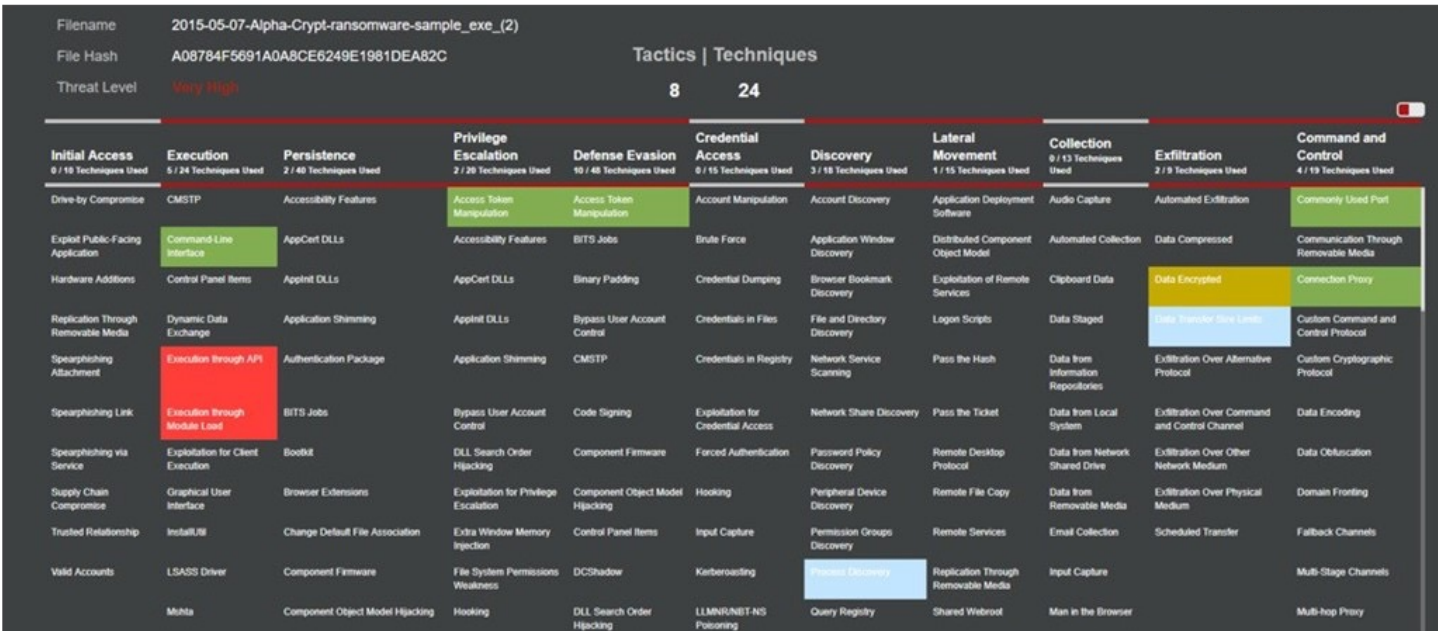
Filename 2015-05-07-Alpha-Crypt-ransomware-sample_exe_(2)

File Hash A08784F5691A0A8CE6249E1981DEA82C

Threat Level Very High

Tactics | Techniques

8 24

| Initial Access 0 / 10 Techniques Used | Execution 5 / 24 Techniques Used | Persistence 2 / 40 Techniques Used | Privilege Escalation 2 / 20 Techniques Used | Defense Evasion 10 / 48 Techniques Used | Credential Access 0 / 15 Techniques Used | Discovery 3 / 18 Techniques Used | Lateral Movement 1 / 15 Techniques Used | Collection 0 / 13 Techniques Used | Exfiltration 2 / 9 Techniques Used | Command and Control 4 / 19 Techniques Used |
|---|---|---|---|---|---|---|---|---|---|---|
| Drive-by Compromise | CMSTP | Accessibility Features | Access Token Manipulation | Access Token Manipulation | Account Manipulation | Account Discovery | Application Deployment Software | Audio Capture | Automated Exfiltration | Commonly Used Port |
| Exploit Public-Facing Application | Command-Line Interface | AppCert DLLs | Accessibility Features | BITS Jobs | Brute Force | Application Window Discovery | Distributed Component Object Model | Automated Collection | Data Compressed | Communication Through Removable Media |
| Hardware Additions | Control Panel Items | AppInit DLLs | AppCert DLLs | Binary Padding | Credential Dumping | Browser Bookmark Discovery | Exploitation of Remote Services | Clipboard Data | Data Encrypted | Connection Proxy |
| Replication Through Removable Media | Dynamic Data Exchange | Application Shimming | AppInit DLLs | Bypass User Account Control | Credentials in Files | File and Directory Discovery | Logon Scripts | Data Staged | Data Transfer Size Limits | Custom Command and Control Protocol |
| Spearphishing Attachment | Execution through API | Authentication Package | Application Shimming | CMSTP | Credentials in Registry | Network Service Scanning | Pass the Hash | Data from Information Repositories | Exfiltration Over Alternative Protocol | Custom Cryptographic Protocol |
| Spearphishing Link | Execution through Module Load | BITS Jobs | Bypass User Account Control | Code Signing | Exploitation for Credential Access | Network Share Discovery | Pass the Ticket | Data from Local System | Exfiltration Over Command and Control Channel | Data Encoding |
| Spearphishing via Service | Exploitation for Client Execution | Bootkit | DLL Search Order Hijacking | Component Firmware | Forced Authentication | Password Policy Discovery | Remote Desktop Protocol | Data from Network Shared Drive | Exfiltration Over Other Network Medium | Data Obfuscation |
| Supply Chain Compromise | Graphical User Interface | Browser Extensions | Exploitation for Privilege Escalation | Component Object Model Hijacking | Hooking | Peripheral Device Discovery | Remote File Copy | Data from Removable Media | Exfiltration Over Physical Medium | Domain Fronting |
| Trusted Relationship | InstallUtil | Change Default File Association | Extra Window Memory Injection | Control Panel Items | Input Capture | Permission Groups Discovery | Remote Services | Email Collection | Scheduled Transfer | Fallback Channels |
| Valid Accounts | LSASS Driver | Component Firmware | File System Permissions Weakness | DCShadow | Kerberoasting | Process Discovery | Replication Through Removable Media | Input Capture | | Multi-Stage Channels |
| | Mshta | Component Object Model Hijacking | Hooking | DLL Search Order Hijacking | LLMNR/NBT-NS Poisoning | Query Registry | Shared Webroot | Man in the Browser | | Multi-hop Proxy |